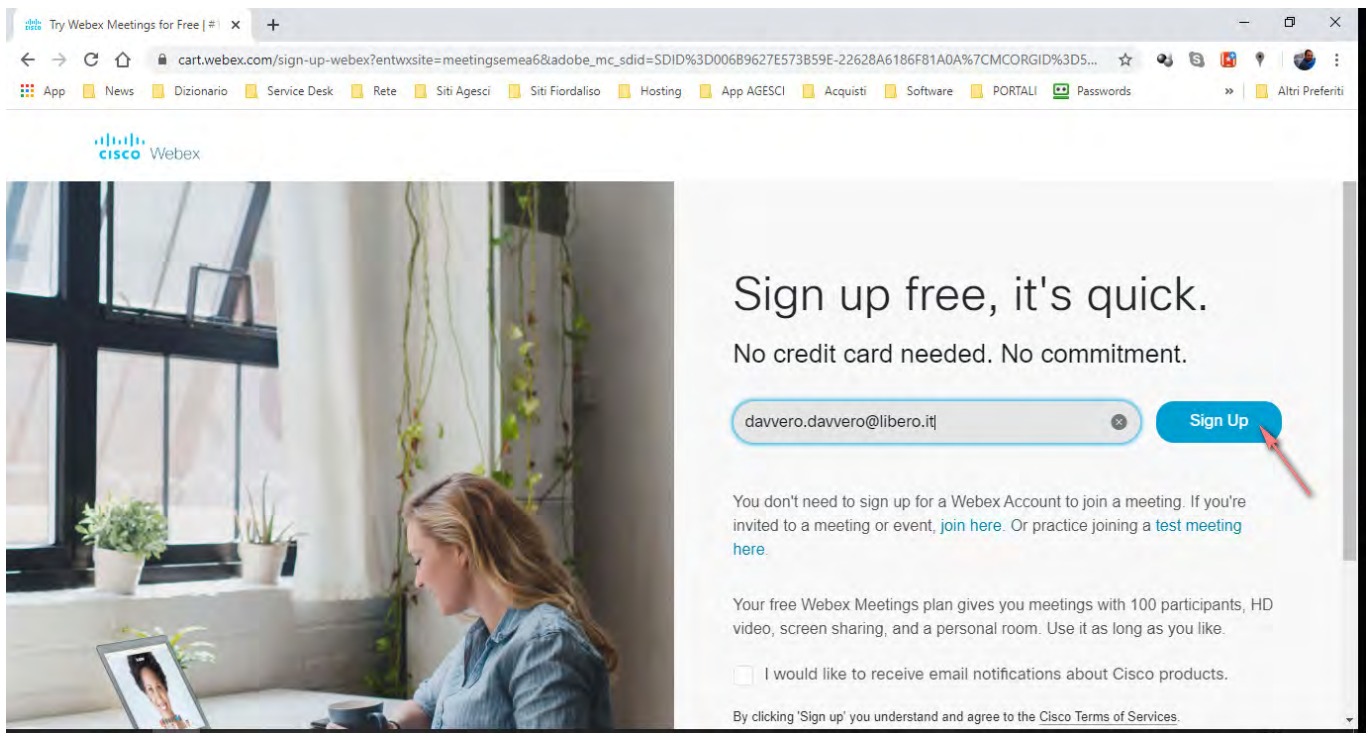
Try Webex Meetings for Free | #

cart.webex.com/sign-up-webex?entwxsite=meetingsemea6&adobe_mc_sdid=SDID%3D006B9627E573B59E-22628A6186F81A0A%7CMCORGID%3D5...

App News Dizionario Service Desk Rete Siti Agesci Siti Fiordaliso Hosting App AGESCI Acquisti Software PORTALI Passwords » Altri Preferiti

cisco Webex

Sign up free, it's quick.

No credit card needed. No commitment.

davvero.davvero@libero.it

Sign Up

You don't need to sign up for a Webex Account to join a meeting. If you're invited to a meeting or event, join here. Or practice joining a test meeting here.

Your free Webex Meetings plan gives you meetings with 100 participants, HD video, screen sharing, and a personal room. Use it as long as you like.

I would like to receive email notifications about Cisco products.

By clicking 'Sign up' you understand and agree to the Cisco Terms of Services.